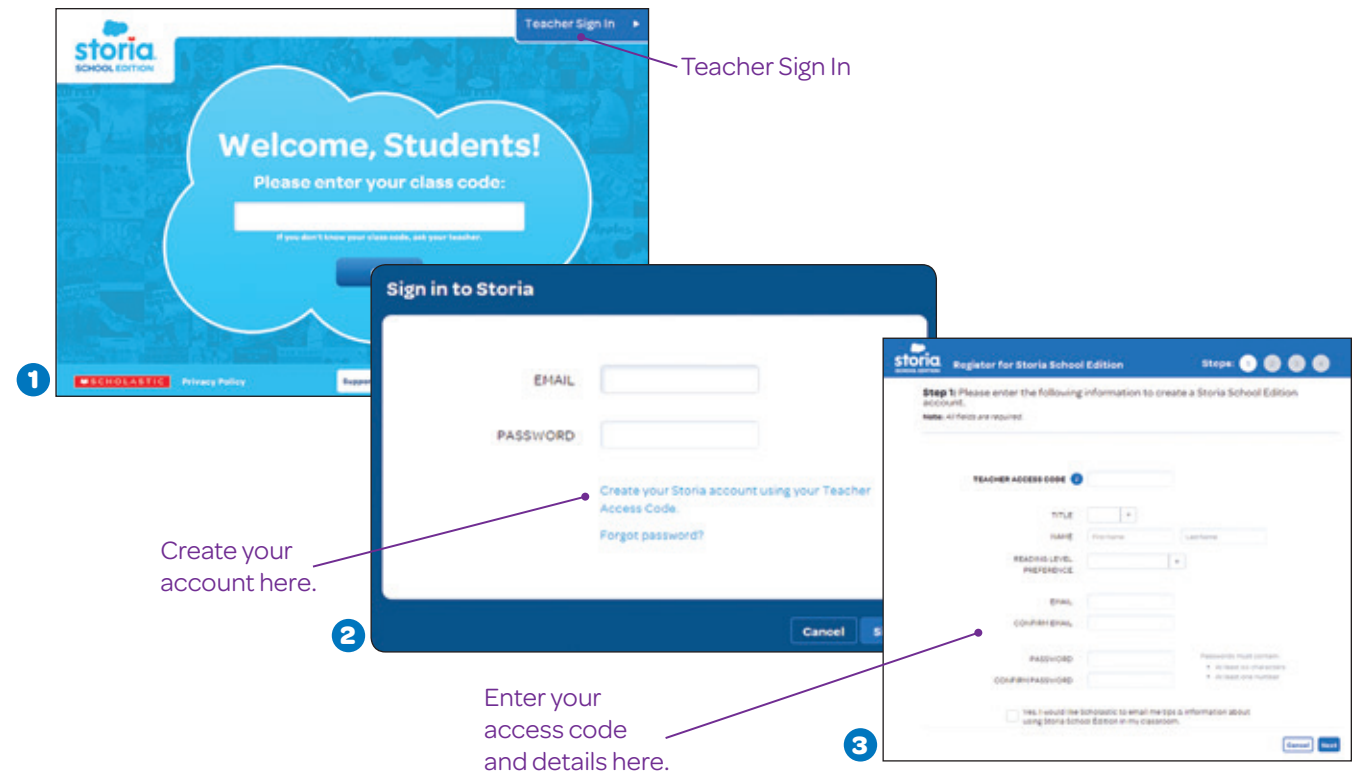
storia
SCHOOL EDITION

Teacher Sign In

Teacher Sign In

Welcome, Students!

Please enter your class code:

If you don't know your class code, ask your teacher.

1

SCHOLASTIC Privacy Policy

Suppo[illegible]

Sign in to Storia

EMAIL

PASSWORD

Create your Storia account using your Teacher Access Code.

Forgot password?

Cancel

S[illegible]

2

Create your account here.

storia
SCHOOL EDITION

Register for Storia School Edition

Steps: 1 2 3 4

Step 1: Please enter the following information to create a Storia School Edition account.

Note: All fields are required.

TEACHER ACCESS CODE

TITLE

NAME First Name Last Name

READING LEVEL PREFERENCE

EMAIL

CONFIRM EMAIL

PASSWORD

CONFIRM PASSWORD

Passwords must contain:
• At least six characters
• At least one number

Yes, I would like Scholastic to email me tips & information about using Storia School Edition in my classroom.

Cancel Next

3

Enter your access code and details here.